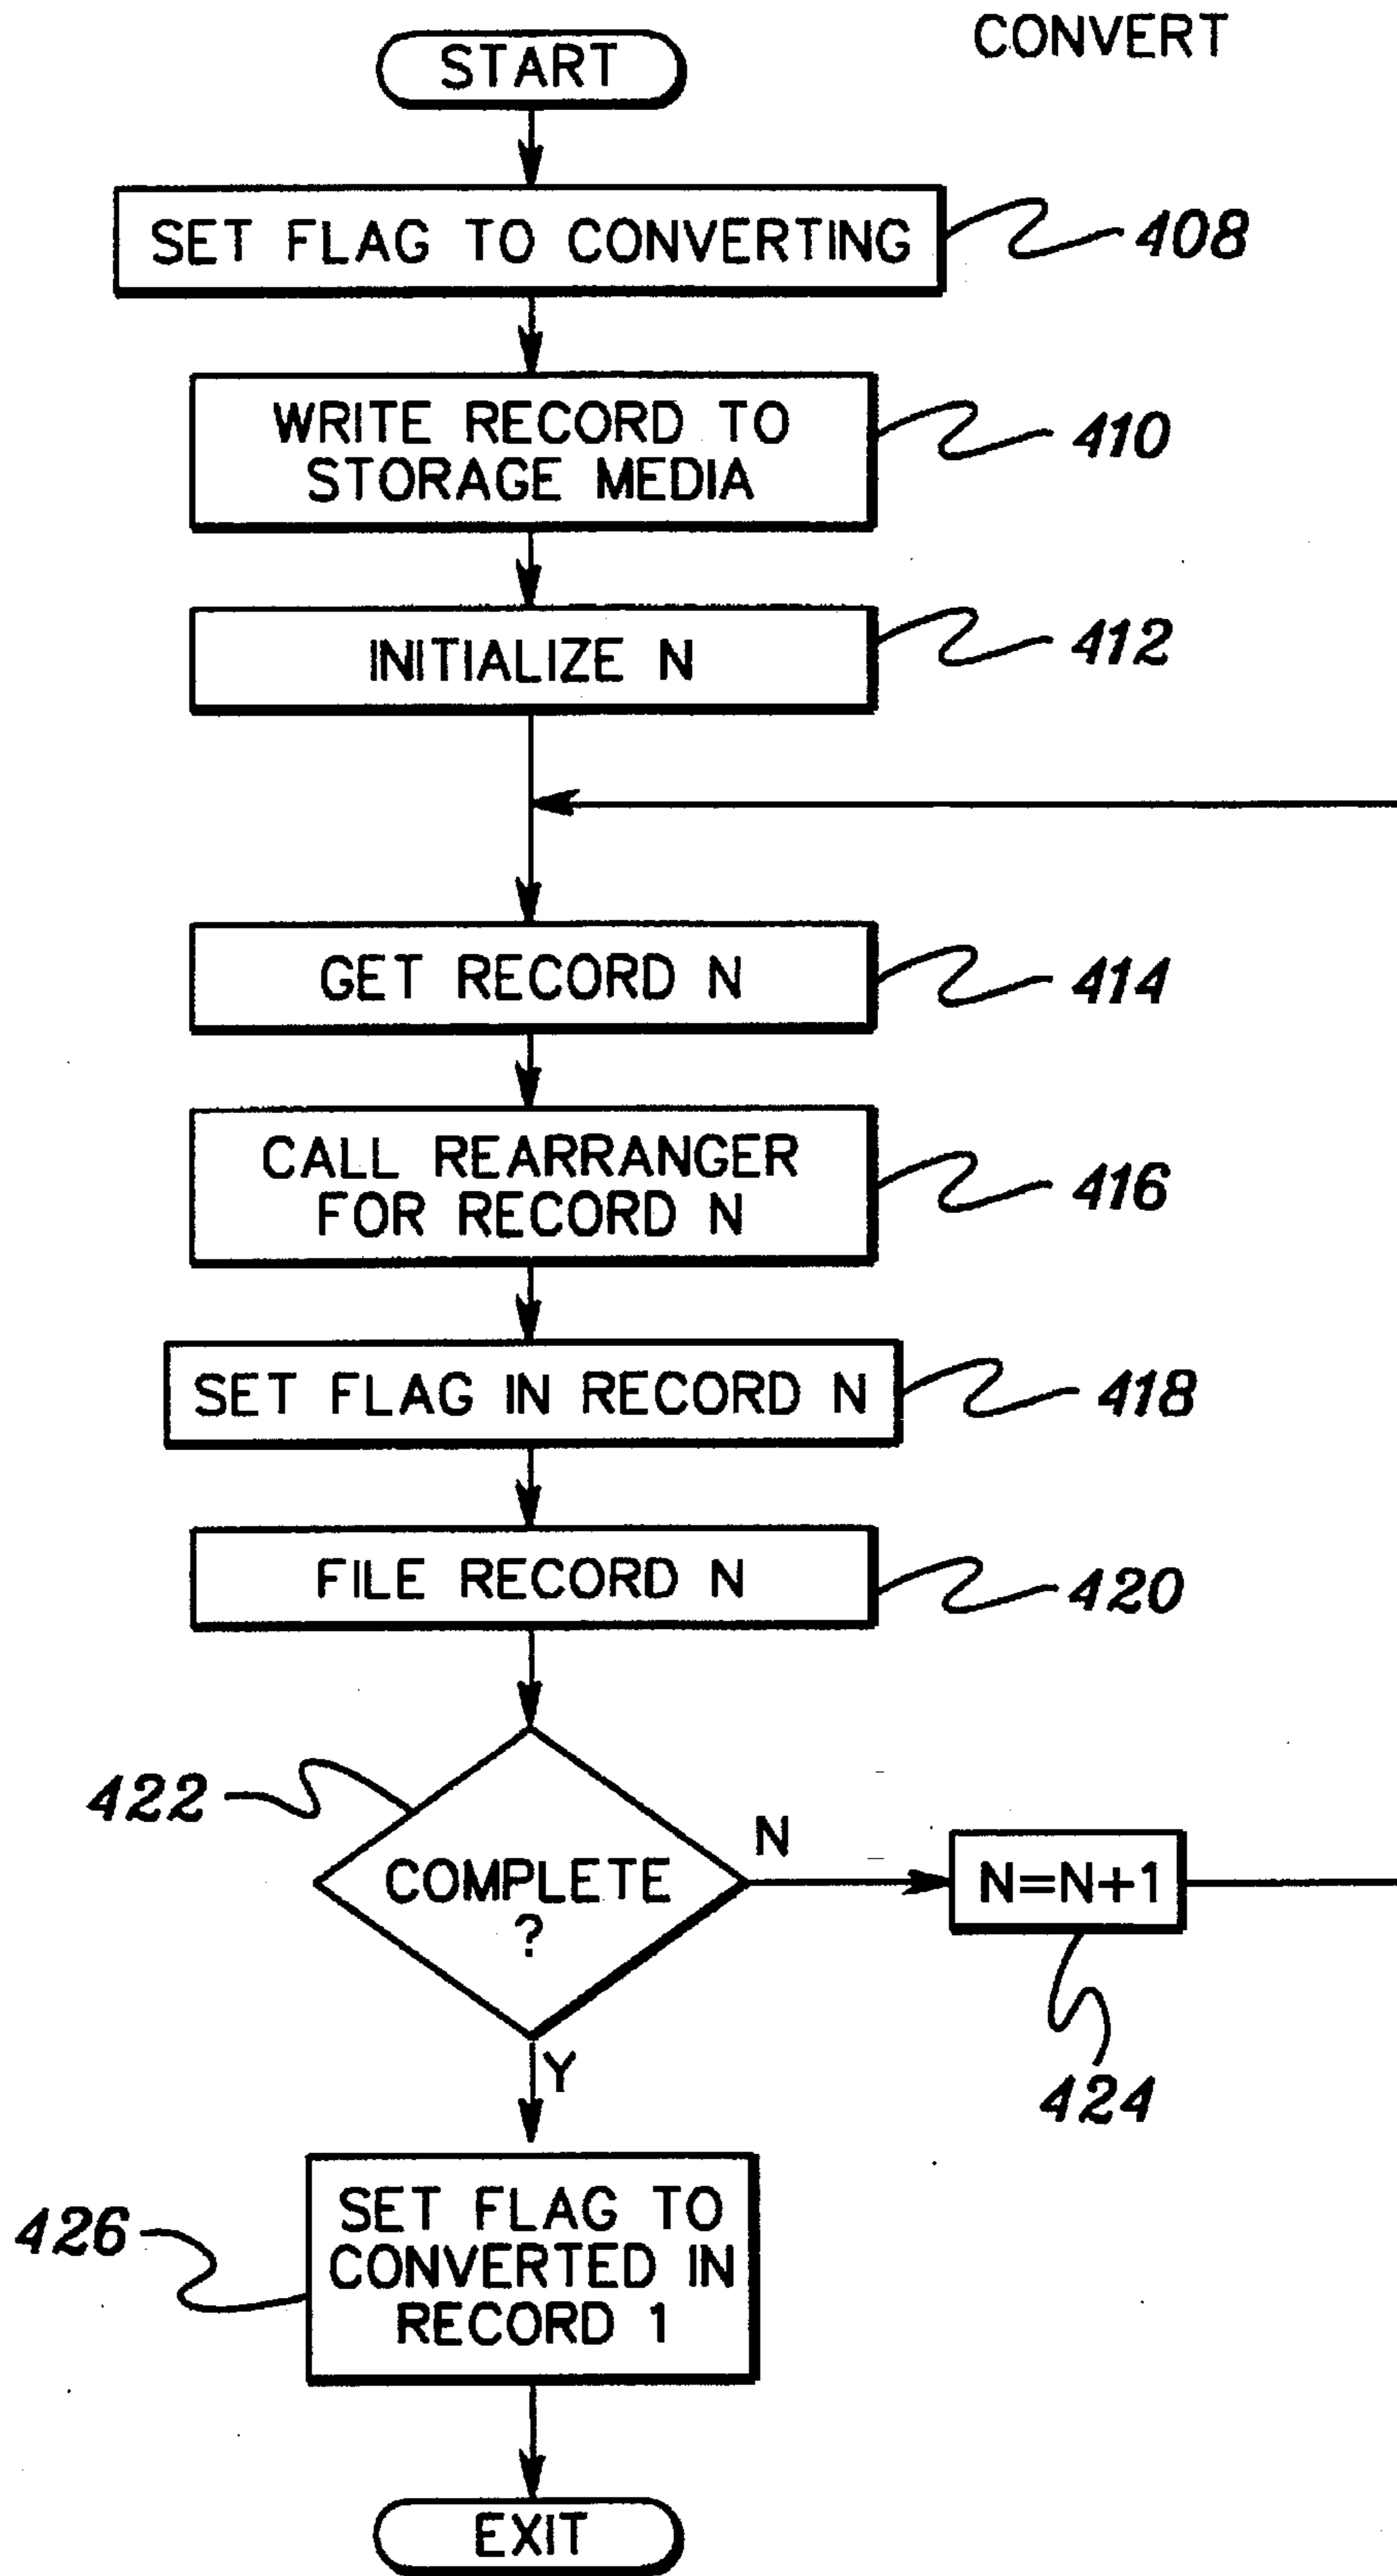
CONVERT

START

SET FLAG TO CONVERTING 408

WRITE RECORD TO STORAGE MEDIA 410

INITIALIZE N 412

GET RECORD N 414

CALL REARRANGER FOR RECORD N 416

SET FLAG IN RECORD N 418

FILE RECORD N 420

422

COMPLETE ?

N

N=N+1

424

Y

426

SET FLAG TO CONVERTED IN RECORD 1

EXIT